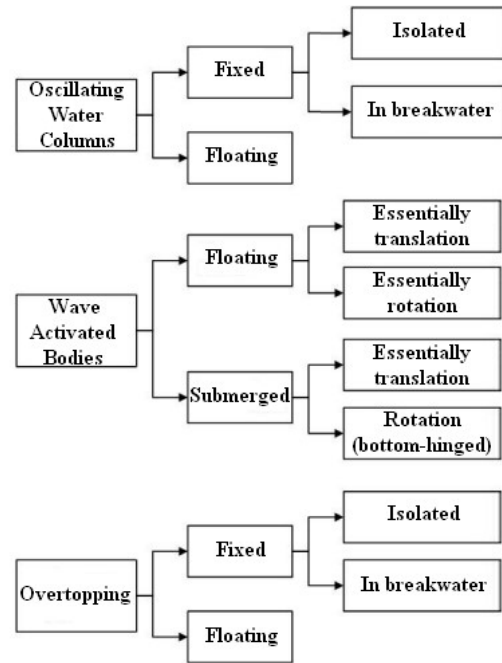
Oscillating Water Columns

Fixed

Isolated

In breakwater

Floating

Wave Activated Bodies

Floating

Essentially translation

Essentially rotation

Submerged

Essentially translation

Rotation (bottom-hinged)

Overtopping

Fixed

Isolated

In breakwater

Floating